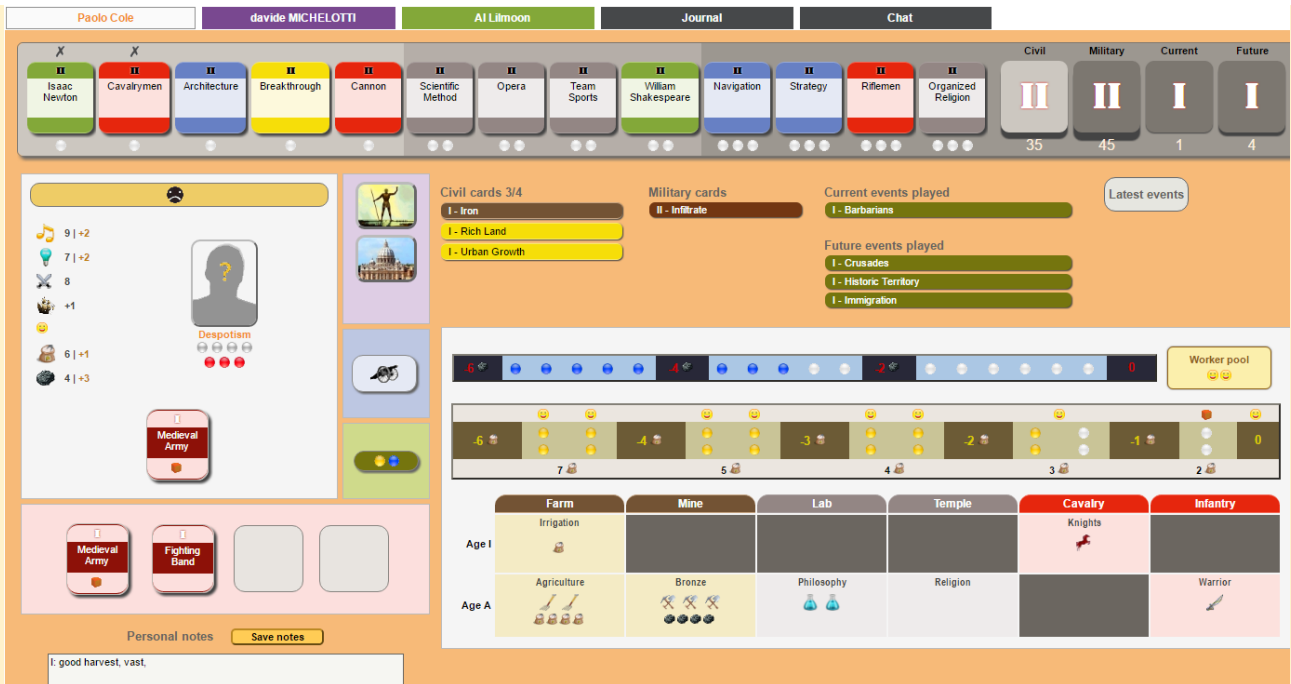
Paolo Cole | davide MICHELOTTI | Al Lilmoon | Journal | Chat

✗ ✗

II Isaac Newton
II Cavalrymen
II Architecture
II Breakthrough
II Cannon
II Scientific Method
II Opera
II Team Sports
II William Shakespeare
II Navigation
II Strategy
II Riflemen
II Organized Religion

Civil II 35
Military II 45
Current I 1
Future I 4

9 | +2
7 | +2
8
+1
6 | +1
4 | +3

Despotism

Medieval Army

Civil cards 3/4
I - Iron
I - Rich Land
I - Urban Growth

Military cards
II - Infiltrate

Current events played
I - Barbarians

Future events played
I - Crusades
I - Historic Territory
I - Immigration

Latest events

-6 -4 -2 0

Worker pool

-6 -4 -3 -2 -1 0
7 5 4 3 2

| | Farm | Mine | Lab | Temple | Cavalry | Infantry |
|---|---|---|---|---|---|---|
| Age I | Irrigation | | | | Knights | |
| Age A | Agriculture | Bronze | Philosophy | Religion | | Warrior |

Medieval Army
Fighting Band

Personal notes
Save notes

I: good harvest, vast,